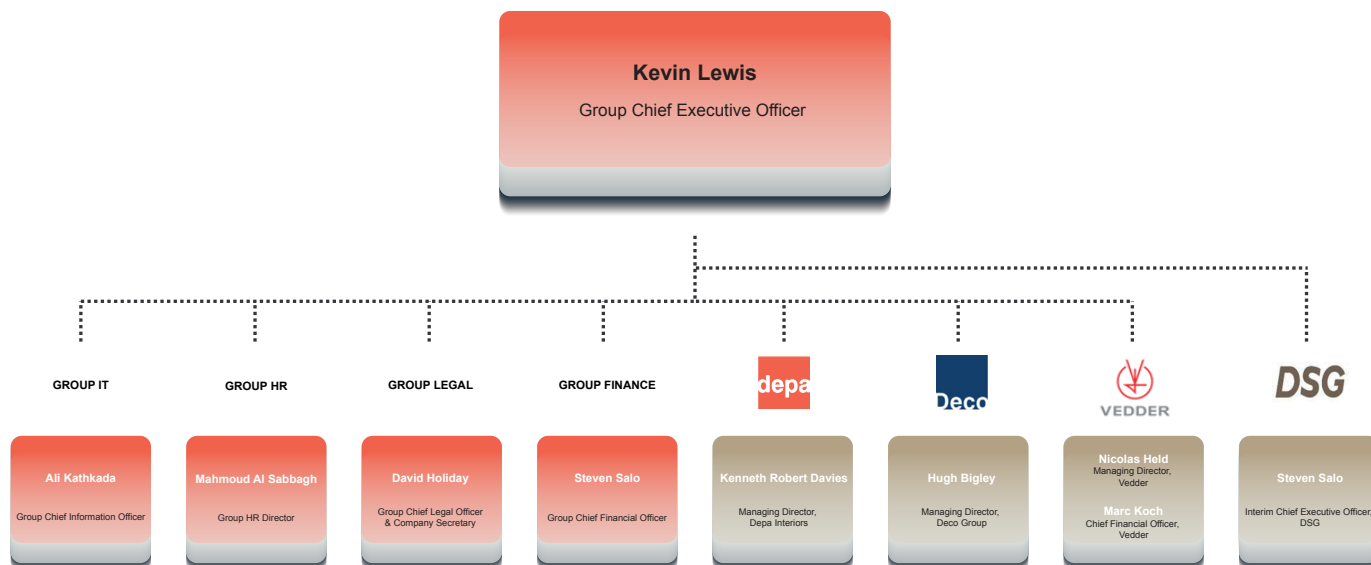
Kevin Lewis
Group Chief Executive Officer

GROUP IT
GROUP HR
GROUP LEGAL
GROUP FINANCE
depa
Deco
VEDDER
DSG

Ali Kathkada
Group Chief Information Officer

Mahmoud Al Sabbagh
Group HR Director

David Holiday
Group Chief Legal Officer & Company Secretary

Steven Salo
Group Chief Financial Officer

Kenneth Robert Davies
Managing Director, Depa Interiors

Hugh Bigley
Managing Director, Deco Group

Nicolas Held
Managing Director, Vedder
Marc Koch
Chief Financial Officer, Vedder

Steven Salo
Interim Chief Executive Officer, DSG